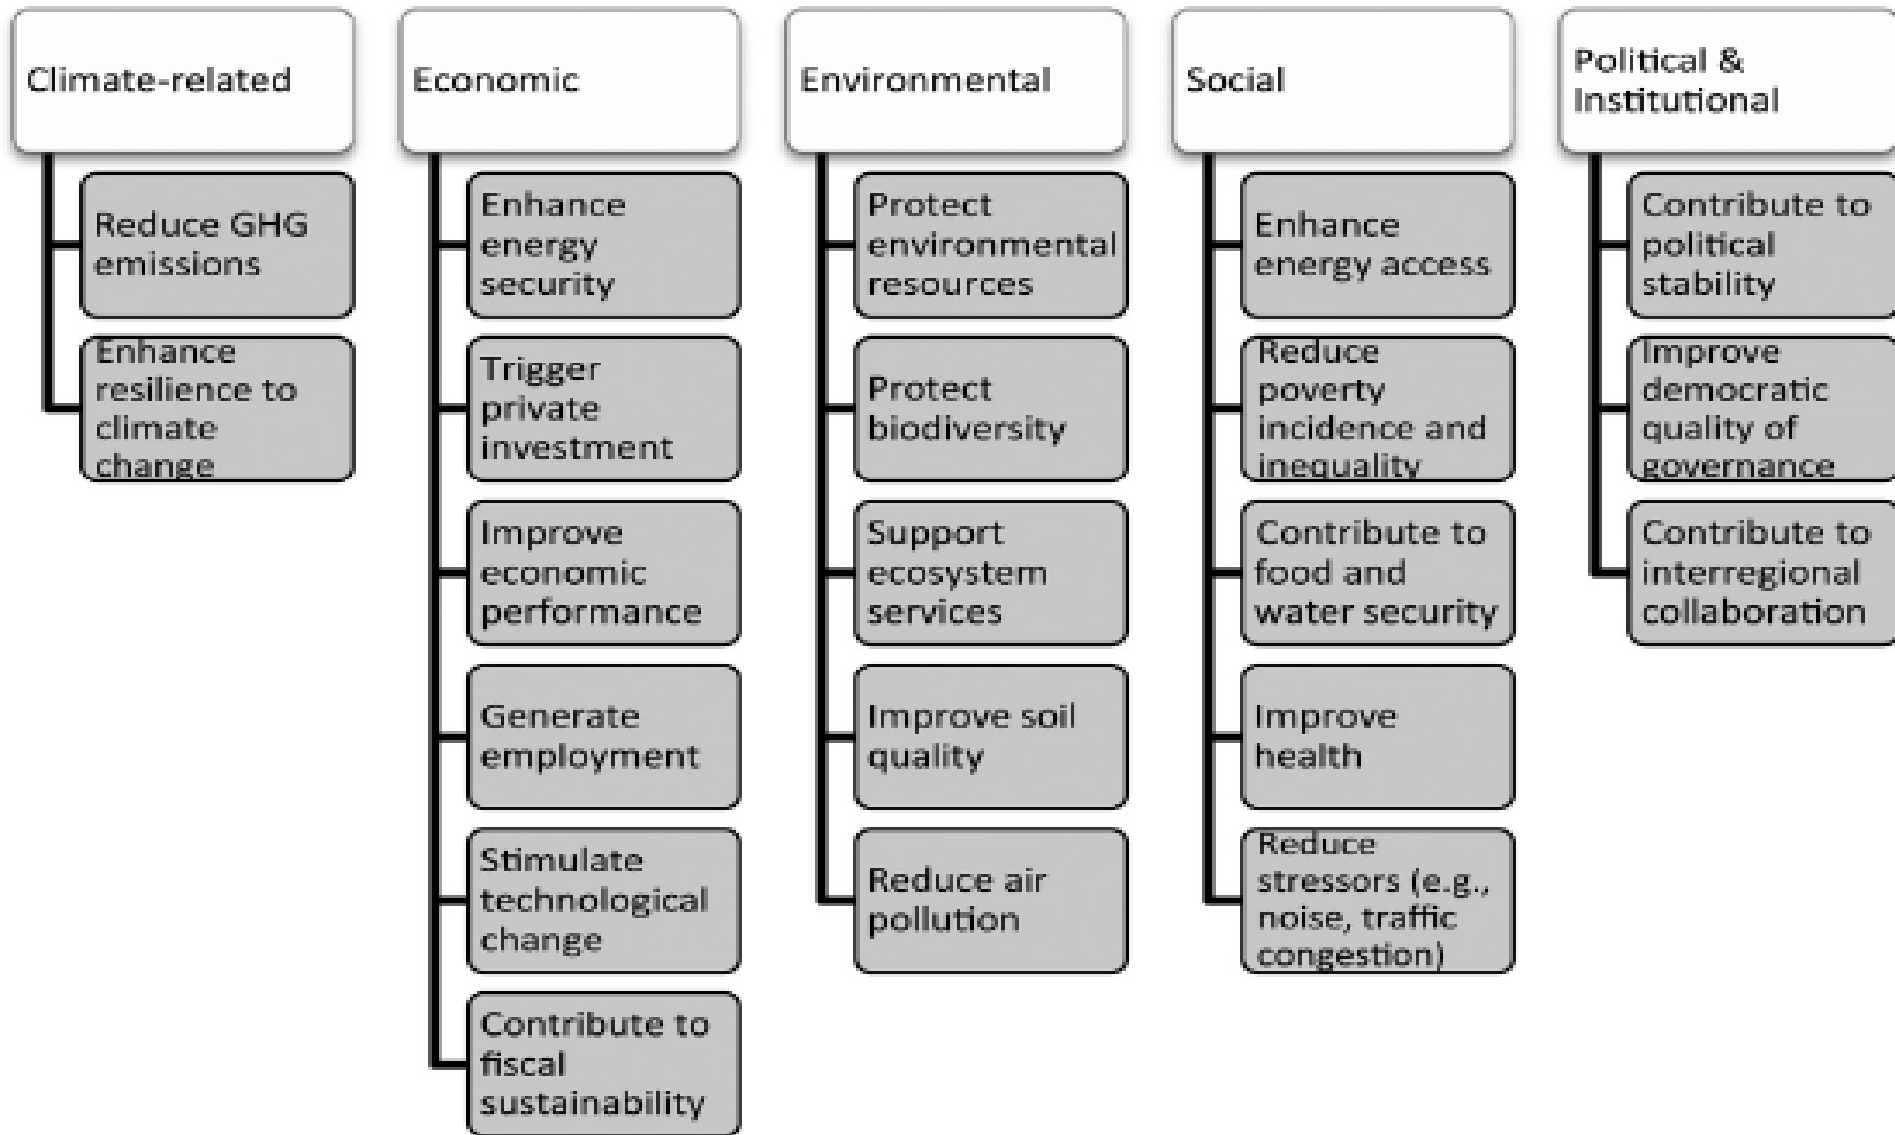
Climate-related

Reduce GHG emissions

Enhance resilience to climate change

Economic

Enhance energy security

Trigger private investment

Improve economic performance

Generate employment

Stimulate technological change

Contribute to fiscal sustainability

Environmental

Protect environmental resources

Protect biodiversity

Support ecosystem services

Improve soil quality

Reduce air pollution

Social

Enhance energy access

Reduce poverty incidence and inequality

Contribute to food and water security

Improve health

Reduce stressors (e.g., noise, traffic congestion)

Political & Institutional

Contribute to political stability

Improve democratic quality of governance

Contribute to interregional collaboration